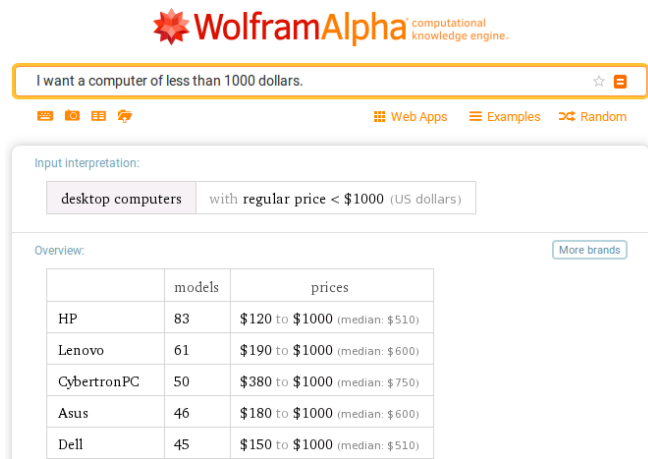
WolframAlpha computational knowledge engine.

I want a computer of less than 1000 dollars.

Web Apps Examples Random

Input interpretation:

| desktop computers | with regular price < $1000 (US dollars) |
|---|---|

Overview:

More brands

| | models | prices |
|---|---|---|
| HP | 83 | $120 to $1000 (median: $510) |
| Lenovo | 61 | $190 to $1000 (median: $600) |
| CybertronPC | 50 | $380 to $1000 (median: $750) |
| Asus | 46 | $180 to $1000 (median: $600) |
| Dell | 45 | $150 to $1000 (median: $510) |